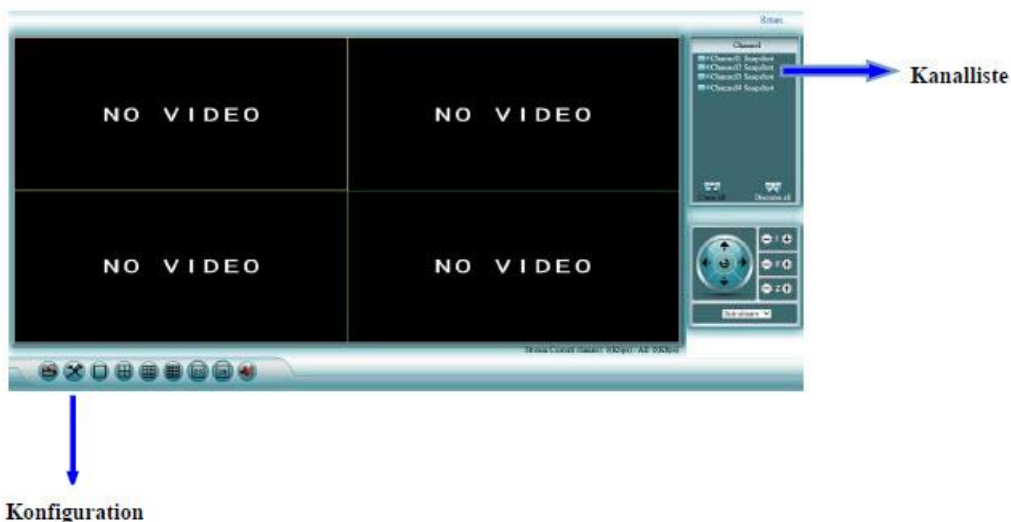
Return

NO VIDEO

NO VIDEO

NO VIDEO

NO VIDEO

Channel
Channel1 Snapshot
Channel2 Snapshot
Channel3 Snapshot
Channel4 Snapshot

Kanalliste

Open all
Disconnect all

Sub stream

Kbit/s Current Stream: 0Kbps All: 0Kbps

Konfiguration